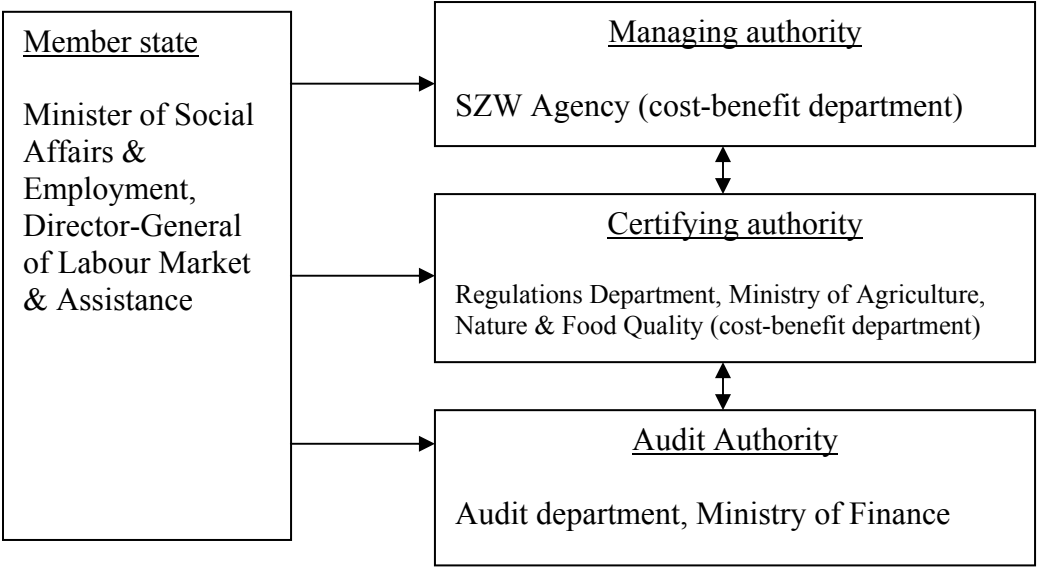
Member state

Minister of Social Affairs & Employment, Director-General of Labour Market & Assistance

Managing authority

SZW Agency (cost-benefit department)

Certifying authority

Regulations Department, Ministry of Agriculture, Nature & Food Quality (cost-benefit department)

Audit Authority

Audit department, Ministry of Finance